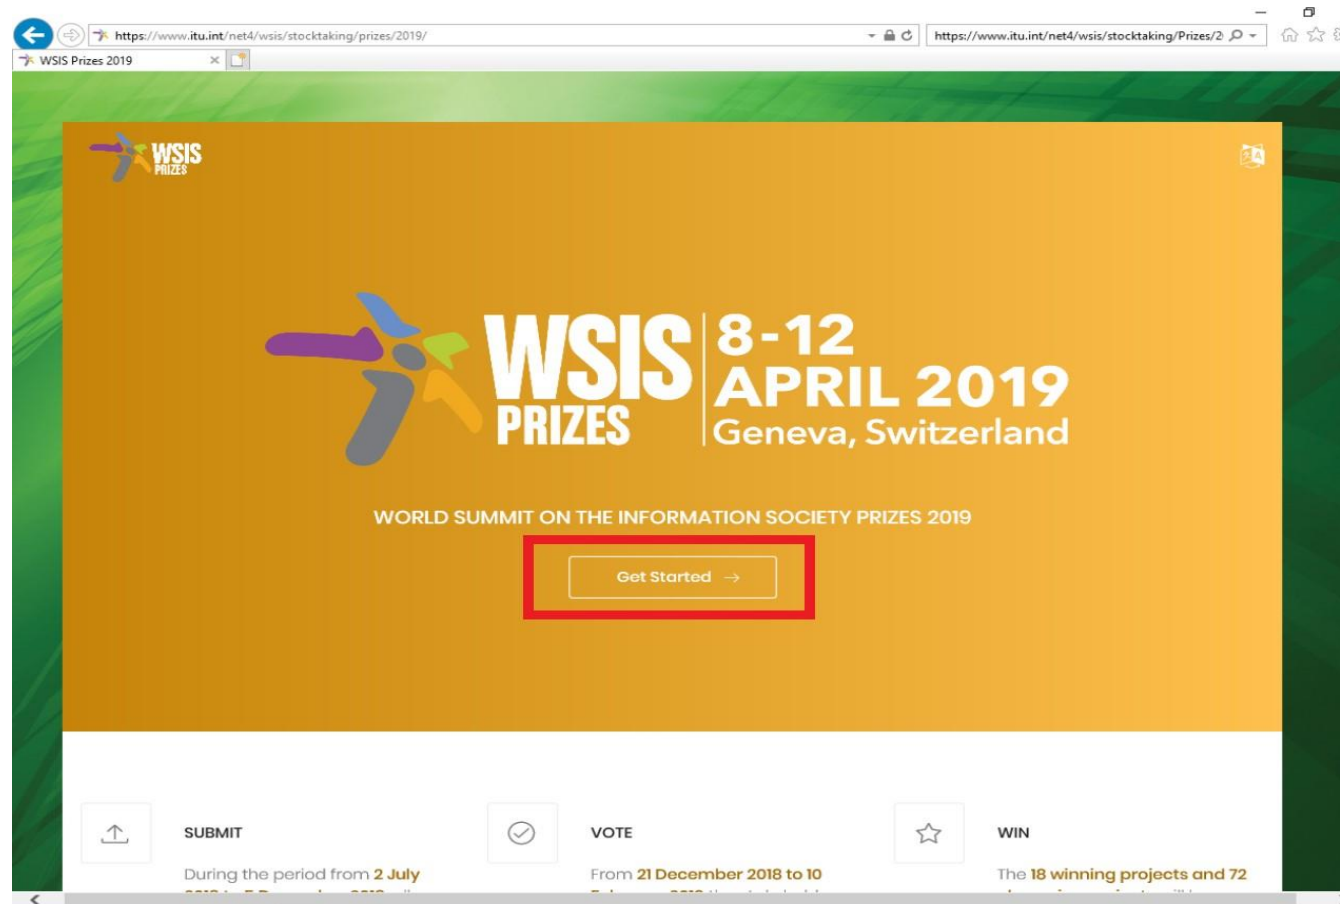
https://www.itu.int/net4/wsis/stocktaking/prizes/2019/

https://www.itu.int/net4/wsis/stocktaking/Prizes/2

WSIS Prizes 2019

WSIS PRIZES

WSIS PRIZES 8-12 APRIL 2019 Geneva, Switzerland

WORLD SUMMIT ON THE INFORMATION SOCIETY PRIZES 2019

Get Started →

SUBMIT

During the period from 2 July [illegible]

VOTE

From 21 December 2018 to 10 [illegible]

WIN

The 18 winning projects and 72 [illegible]